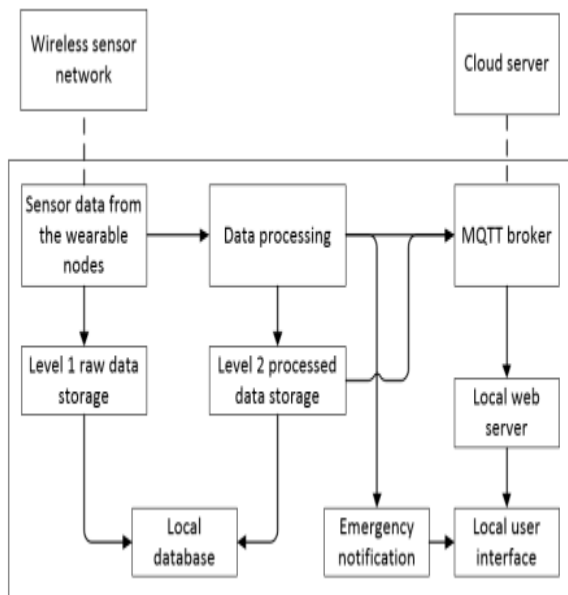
Wireless sensor network

Cloud server

Sensor data from the wearable nodes

Data processing

MQTT broker

Level 1 raw data storage

Level 2 processed data storage

Local web server

Local database

Emergency notification

Local user interface